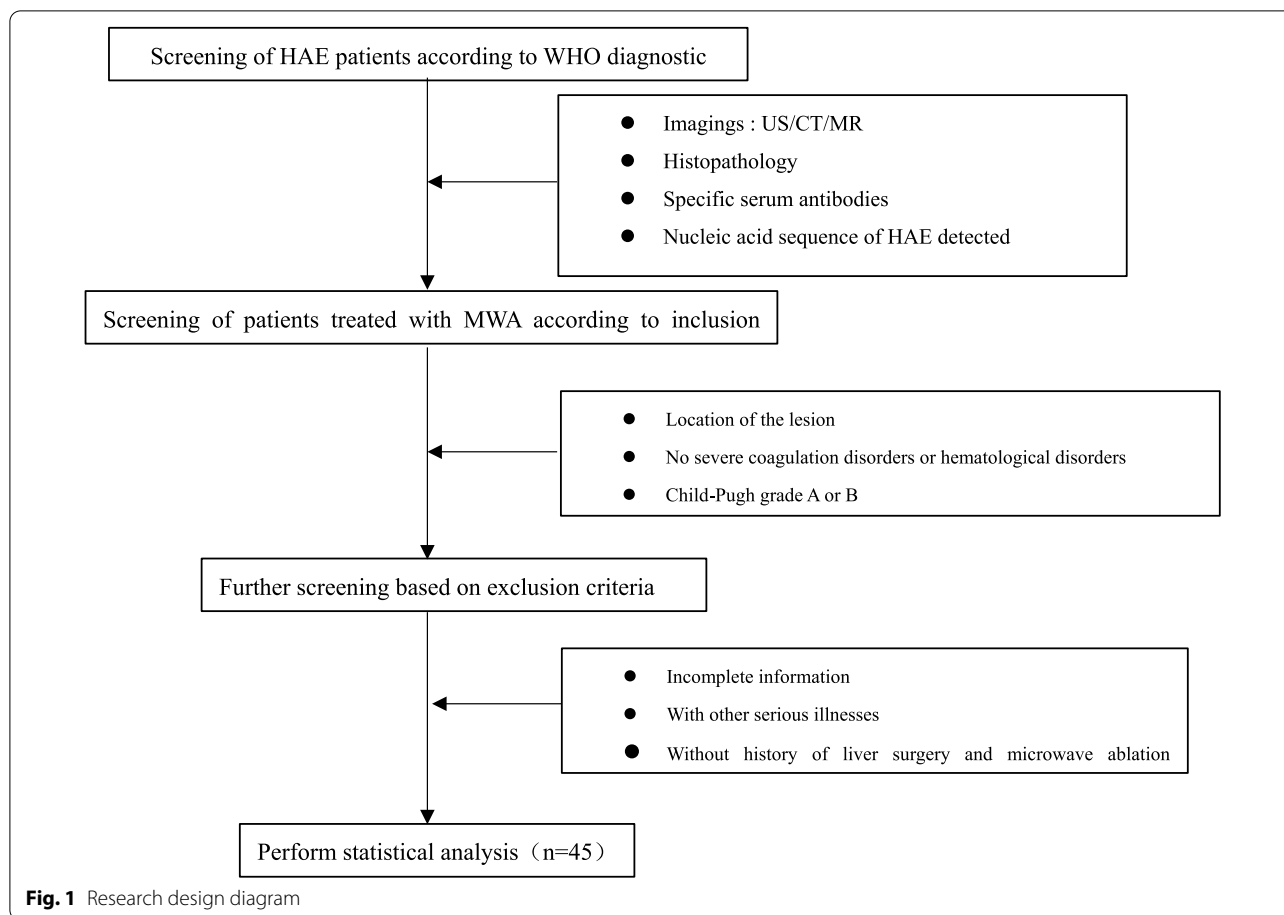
Screening of HAE patients according to WHO diagnostic

- Imagings : US/CT/MR
- Histopathology
- Specific serum antibodies
- Nucleic acid sequence of HAE detected

Screening of patients treated with MWA according to inclusion

- Location of the lesion
- No severe coagulation disorders or hematological disorders
- Child-Pugh grade A or B

Further screening based on exclusion criteria

- Incomplete information
- With other serious illnesses
- Without history of liver surgery and microwave ablation

Perform statistical analysis（n=45）

Fig. 1 Research design diagram